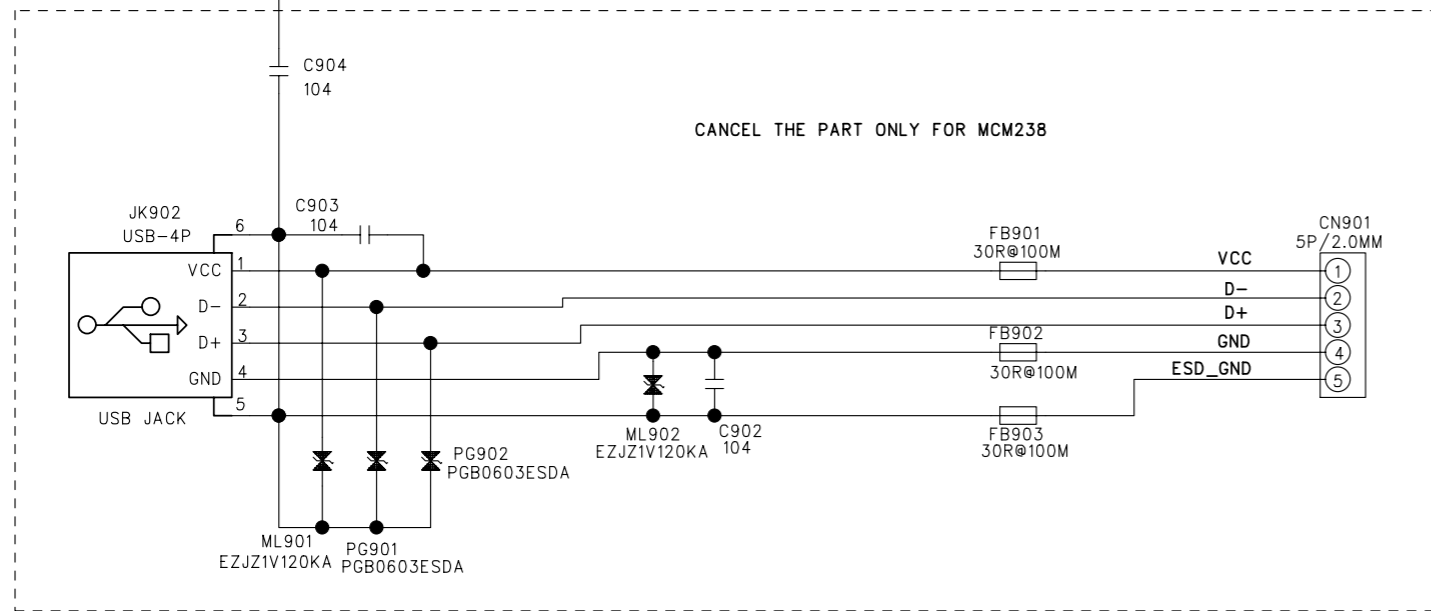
C904
104

CANCEL THE PART ONLY FOR MCM238

JK902
USB-4P

C903
104

6
VCC 1
D- 2
D+ 3
GND 4
5

USB JACK

FB901
30R@100M

CN901
5P/2.0MM

VCC
D-
D+
GND
ESD_GND

1
2
3
4
5

FB902
30R@100M

ML902
EZJZ1V120KA

C902
104

FB903
30R@100M

PG902
PGB0603ESDA

ML901
EZJZ1V120KA

PG901
PGB0603ESDA